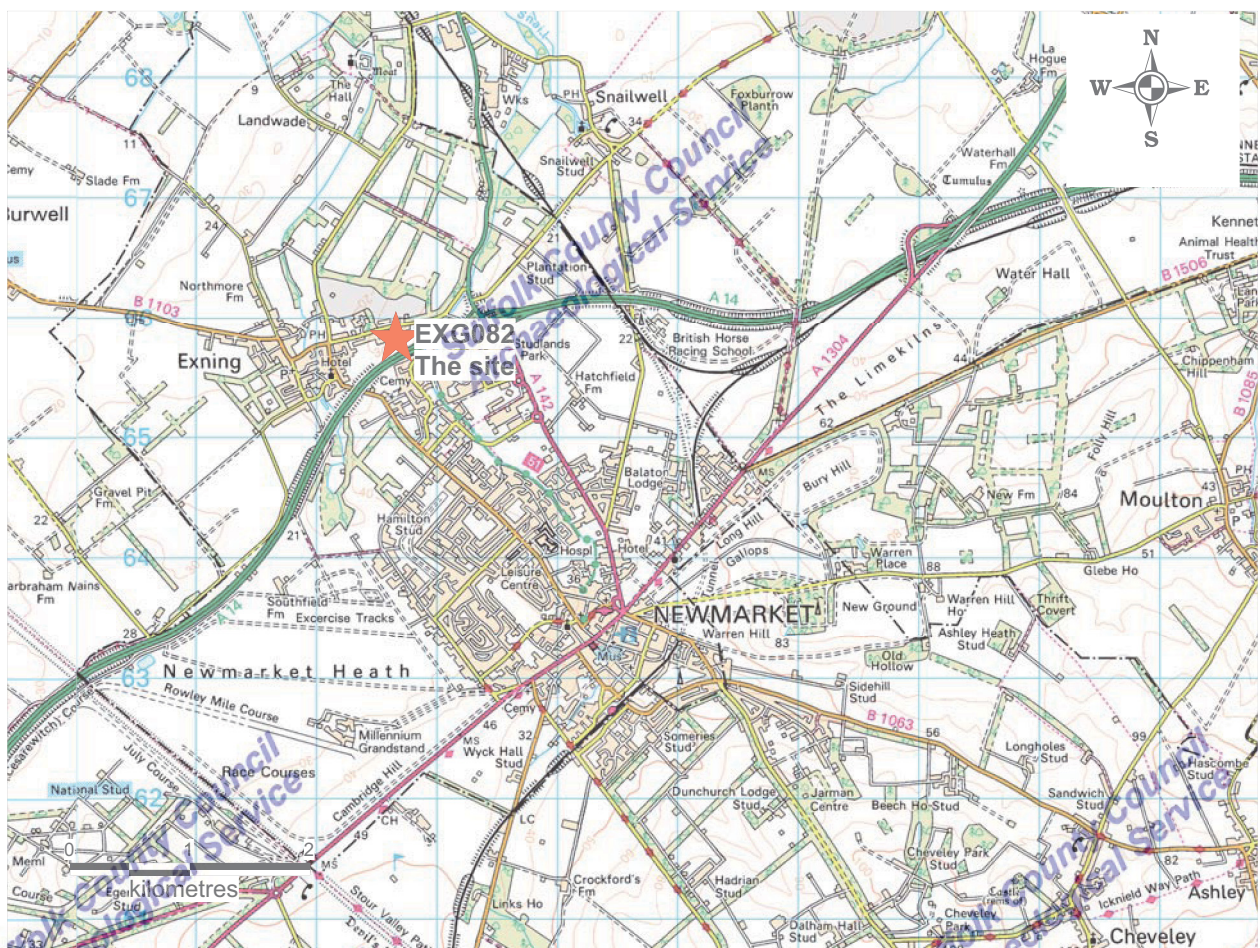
N
W
E
S

EXG082
The site

Suffolk County Council
Archaeological Service

68
67
66
65
64
63
62

Landwade
The Hall
Moat
Wks
PH
Snailwell
34
Foxburrow Plantn
La Hogue Fm
Waterhall Fm
Tumulus
Snailwell Stud
Slade Fm
Burwell
Cemy
9
11
24
21
Plantation Stud
Northmore Fm
B 1103
A 14
A 11
Kennett
Animal Health Trust
B 1506
Water Hall
British Horse Racing School
22
Studlands Park
Exning
PH
Hotel
P
Cemy
A 142
Hatchfield Fm
A 1304
The Limekilns
44
Chippenham Hill
B 1085
62
Bury Hill
Folly Hill
Gravel Pit Fm
22
Hamilton Stud
21
Balaton Lodge
MS
Long Hill
New Fm
84
Moulton
43
P
51
Glebe Ho
Hospl
Hotel
41
Tunnel Gallops
Warren Place
88
Leisure Centre
36
Arbraham Nains Fm
A 14
Southfield Fm
Excercise Tracks
NEWMARKET
New Ground
Warren Hill Ho
Thrift Covert
Warren Hill
83
Ashley Heath Stud
Old Hollow
28
Newmarket Heath
Mus
Sidehill Stud
Rowley Mile Course
Cemy
B 1063
56
99
Millennium Grandstand
46
32
Somerles Stud
Longholes Stud
Hascombe Stud
MS
Wyck Hall Stud
Race Courses
July Course
National Stud
Cambridge Hill
Dunchurch Lodge Stud
Jarman Centre
Beech Ho Stud
Sandwich Stud
CH
49
LC
Cheveley Park Stud
82
0
1
2
kilometres
MS
Meml
Course
Stud
Crockford's Fm
Hadrian Stud
Icknield Way Path
Ashley
Links Ho
Stour Valley Path
Devil's
Dalham Hall Stud
Cheveley Park
Cheveley